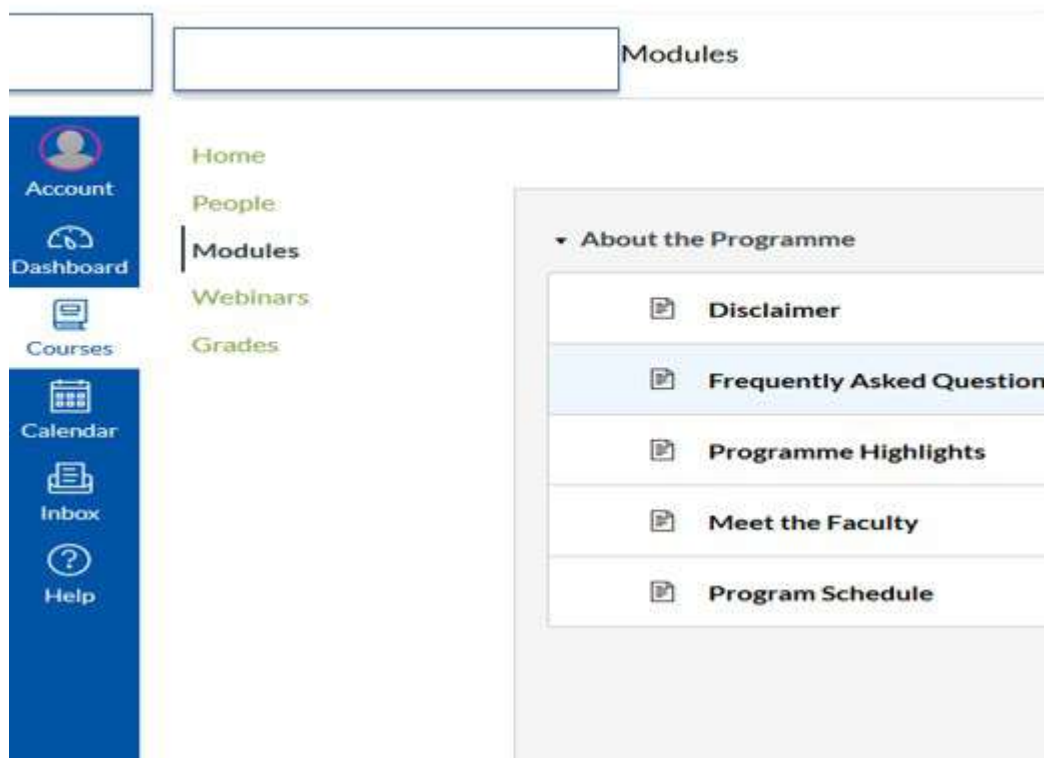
Modules

Account
Dashboard
Courses
Calendar
Inbox
Help

Home
People
Modules
Webinars
Grades

About the Programme

Disclaimer
Frequently Asked Question
Programme Highlights
Meet the Faculty
Program Schedule